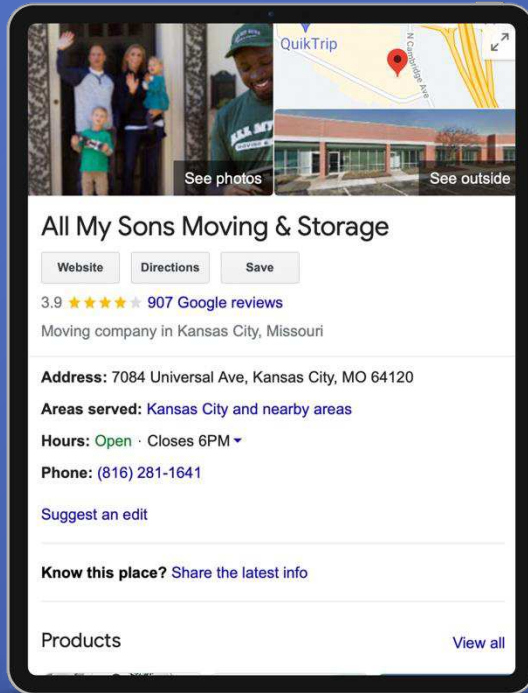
QuikTrip

N Cambridge Ave

See photos

See outside

All My Sons Moving & Storage

Website

Directions

Save

3.9 ★★★★★ 907 Google reviews

Moving company in Kansas City, Missouri

Address: 7084 Universal Ave, Kansas City, MO 64120

Areas served: Kansas City and nearby areas

Hours: Open · Closes 6PM ▾

Phone: (816) 281-1641

Suggest an edit

Know this place? Share the latest info

Products

View all